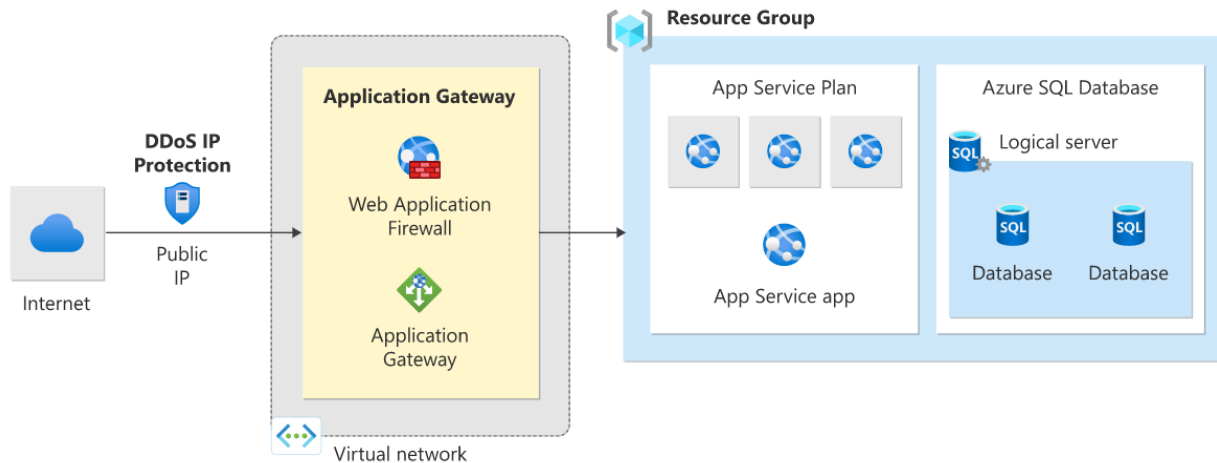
Internet

DDoS IP Protection

Public IP

Application Gateway

Web Application Firewall

Application Gateway

Virtual network

Resource Group

App Service Plan

App Service app

Azure SQL Database

SQL

Logical server

SQL

Database

SQL

Database